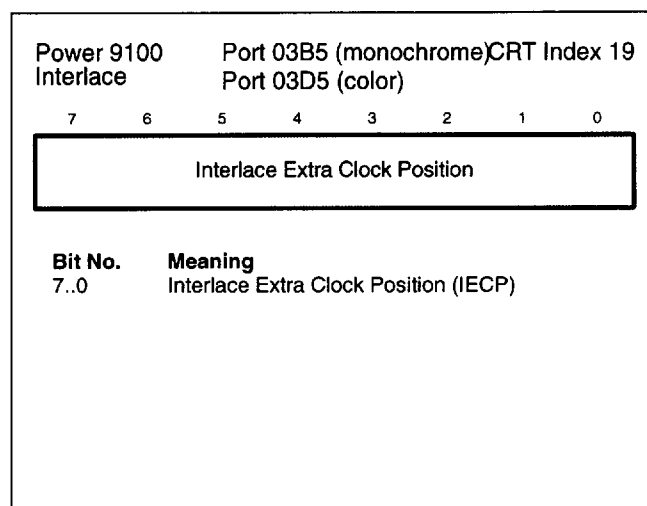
Power 9100
Interlace

Port 03B5 (monochrome)CRT Index 19
Port 03D5 (color)

7 6 5 4 3 2 1 0

Interlace Extra Clock Position

| Bit No. | Meaning |
|---|---|
| 7..0 | Interlace Extra Clock Position (IECP) |